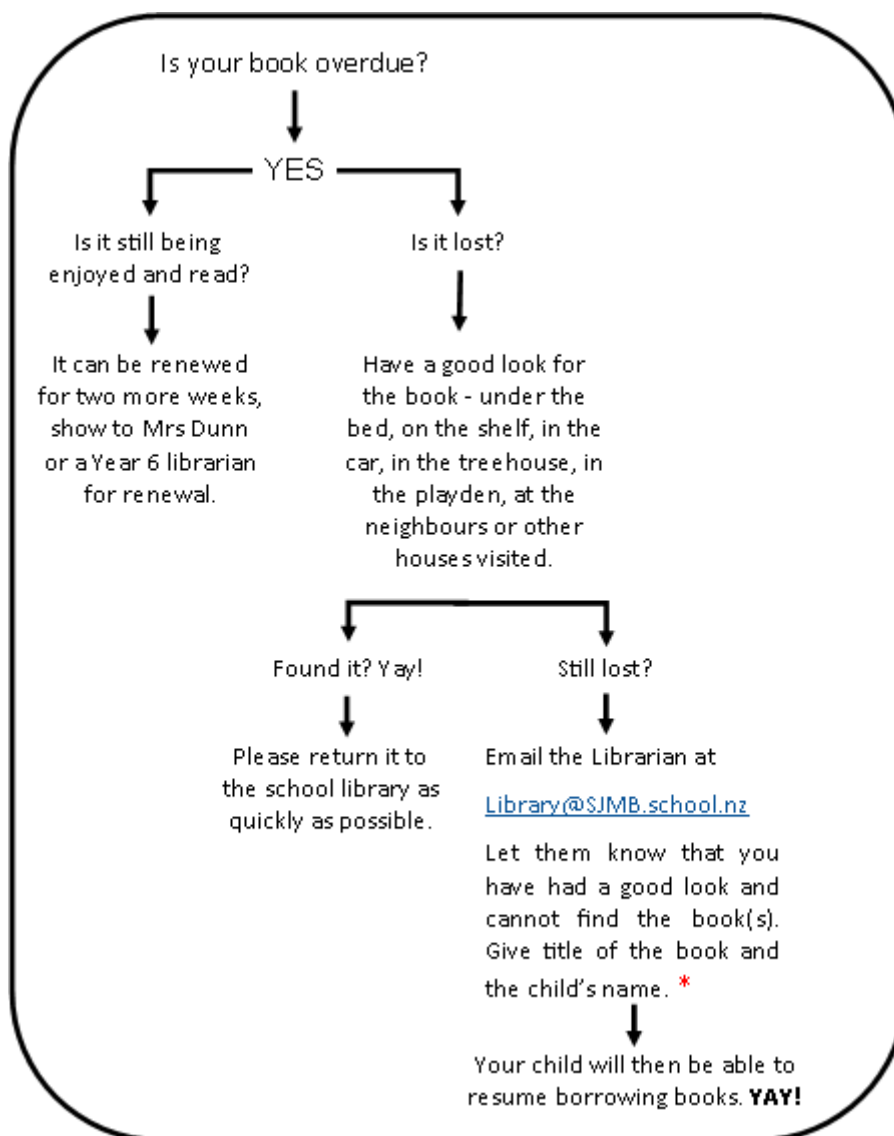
Is your book overdue?

YES

Is it still being enjoyed and read?

It can be renewed for two more weeks, show to Mrs Dunn or a Year 6 librarian for renewal.

Is it lost?

Have a good look for the book - under the bed, on the shelf, in the car, in the treehouse, in the playden, at the neighbours or other houses visited.

Found it? Yay!

Please return it to the school library as quickly as possible.

Still lost?

Email the Librarian at

Library@SJMB.school.nz

Let them know that you have had a good look and cannot find the book(s). Give title of the book and the child's name. *

Your child will then be able to resume borrowing books. **YAY!**